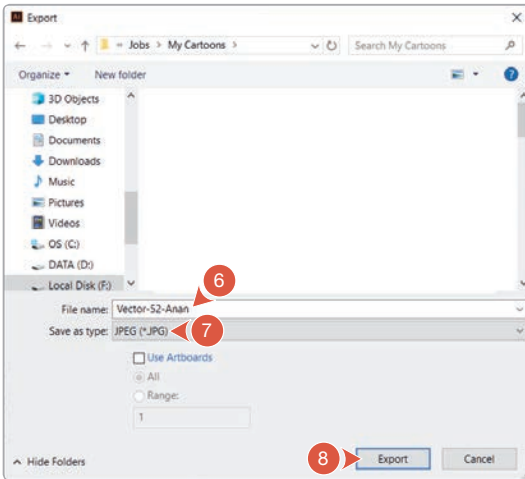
Export

« Jobs > My Cartoons >

Search My Cartoons

Organize ▾ New folder

3D Objects
Desktop
Documents
Downloads
Music
Pictures
Videos
OS (C:)
DATA (D:)
Local Disk (F:)

6

File name: Vector-52-Anan

Save as type: JPEG (*.JPG)

7

Use Artboards

All

Range:

1

Hide Folders

8

Export

Cancel